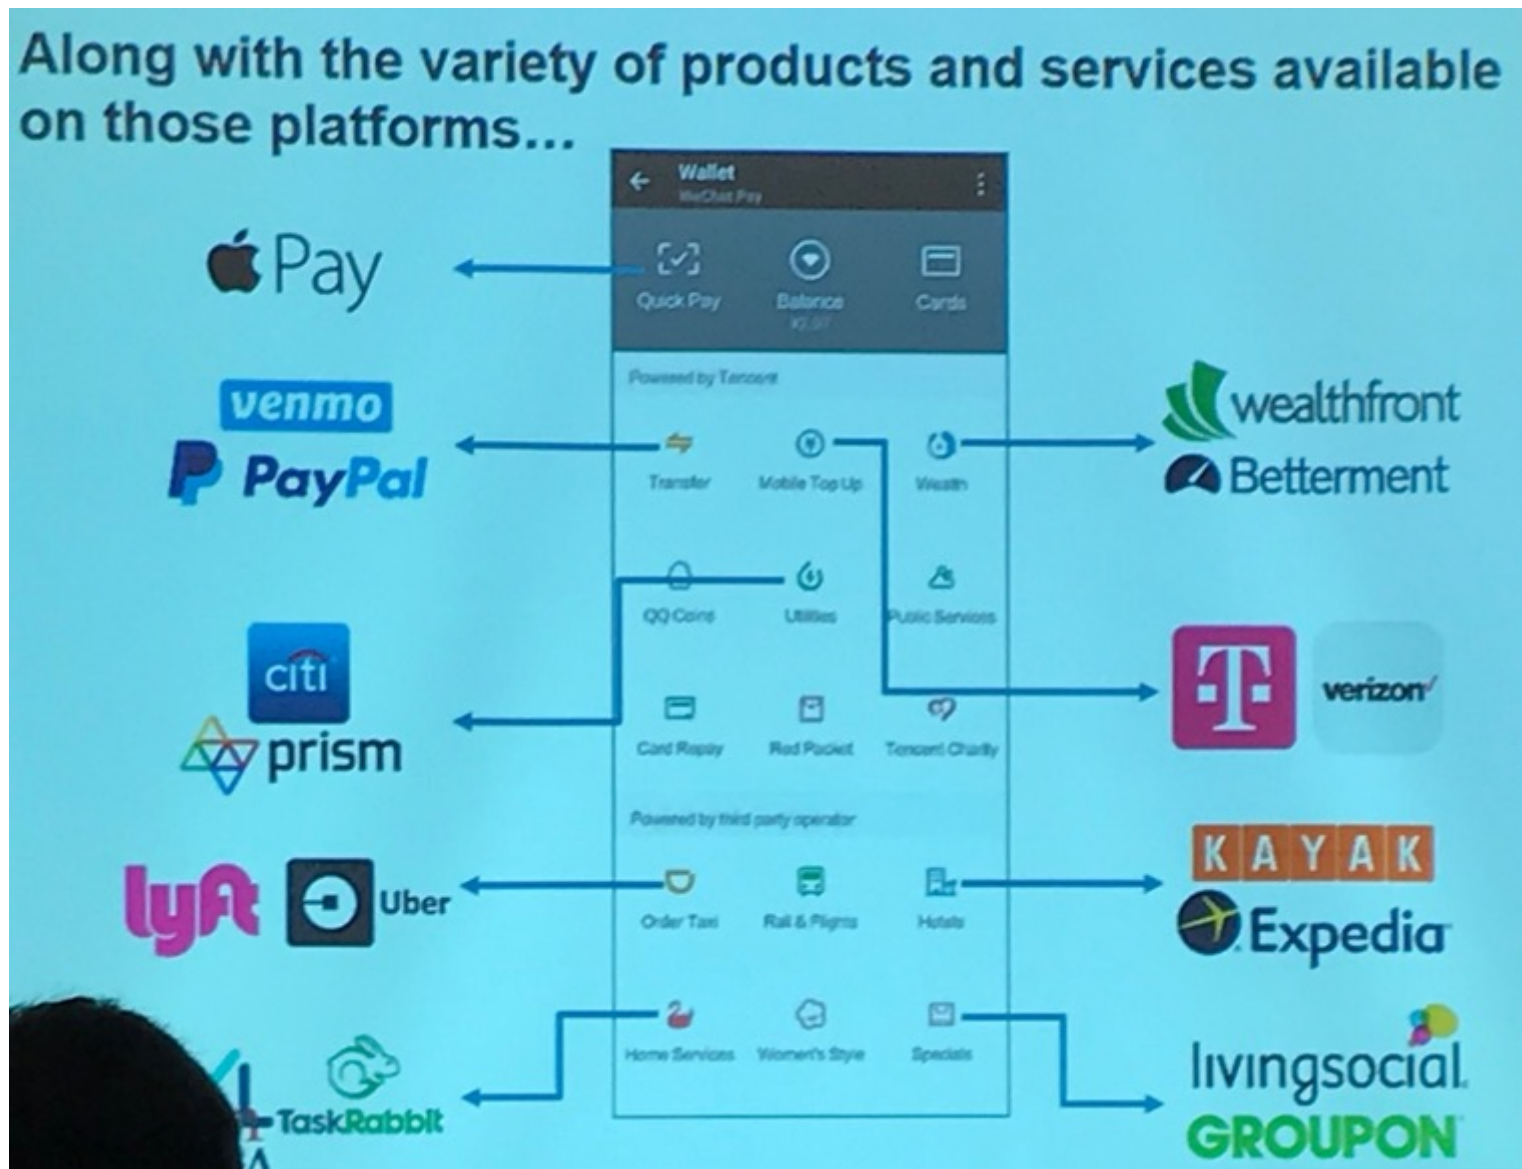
Along with the variety of products and services available on those platforms...

Wallet
WeChat Pay

Quick Pay
Balance
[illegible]
Cards

Powered by Tencent

Transfer
Mobile Top Up
Wealth

QQ Coins
Utilities
Public Services

Card Repay
Red Packet
Tencent Charity

Powered by third party operator

Order Taxi
Rail & Flights
Hotels

Home Services
Women's Style
Specials

Pay
venmo
PayPal
citi
prism
lyft
Uber
TaskRabbit

wealthfront
Betterment
T
verizon
KAYAK
Expedia
livingsocial
GROUPON